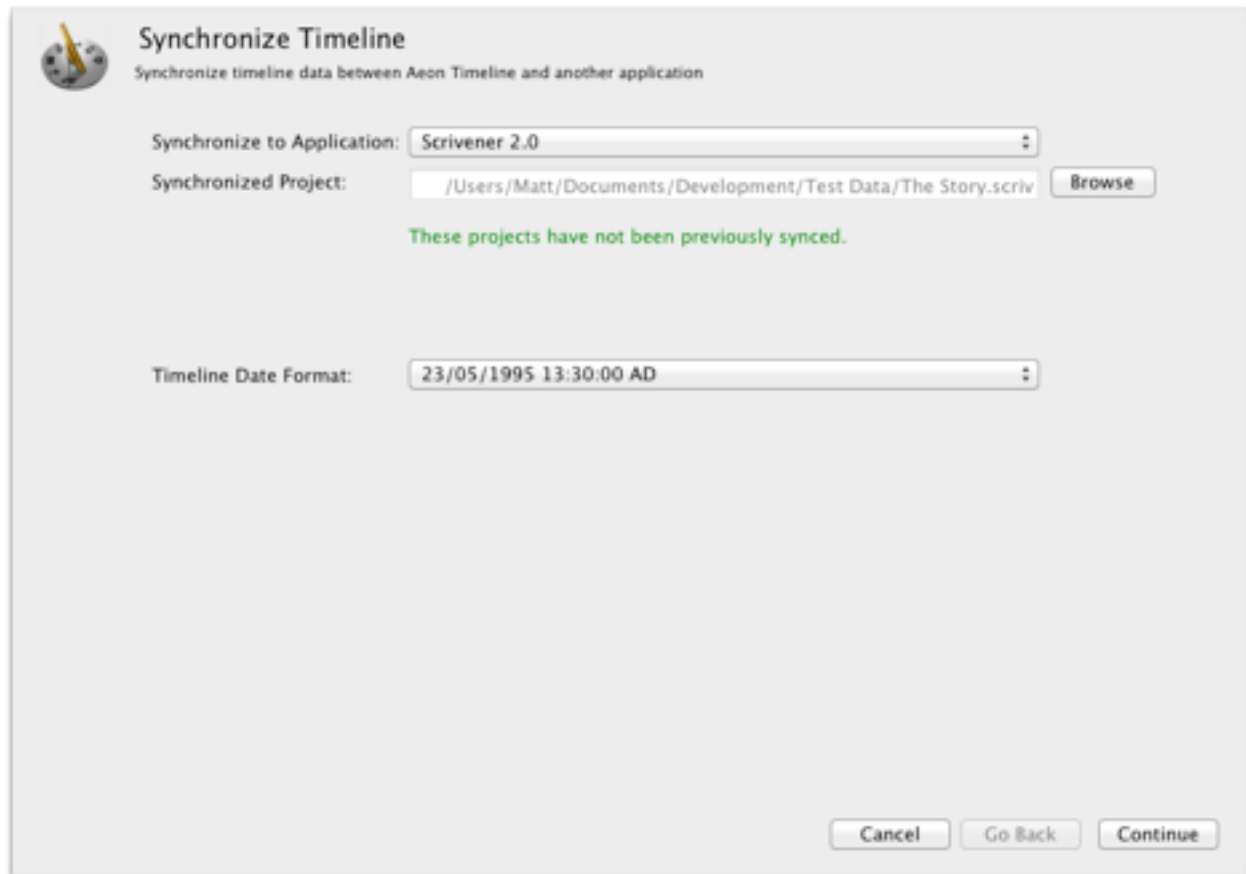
Synchronize Timeline
Synchronize timeline data between Aeon Timeline and another application

Synchronize to Application: Scrivener 2.0
Synchronized Project: /Users/Matt/Documents/Development/Test Data/The Story.scriv Browse

These projects have not been previously synced.

Timeline Date Format: 23/05/1995 13:30:00 AD

Cancel Go Back Continue